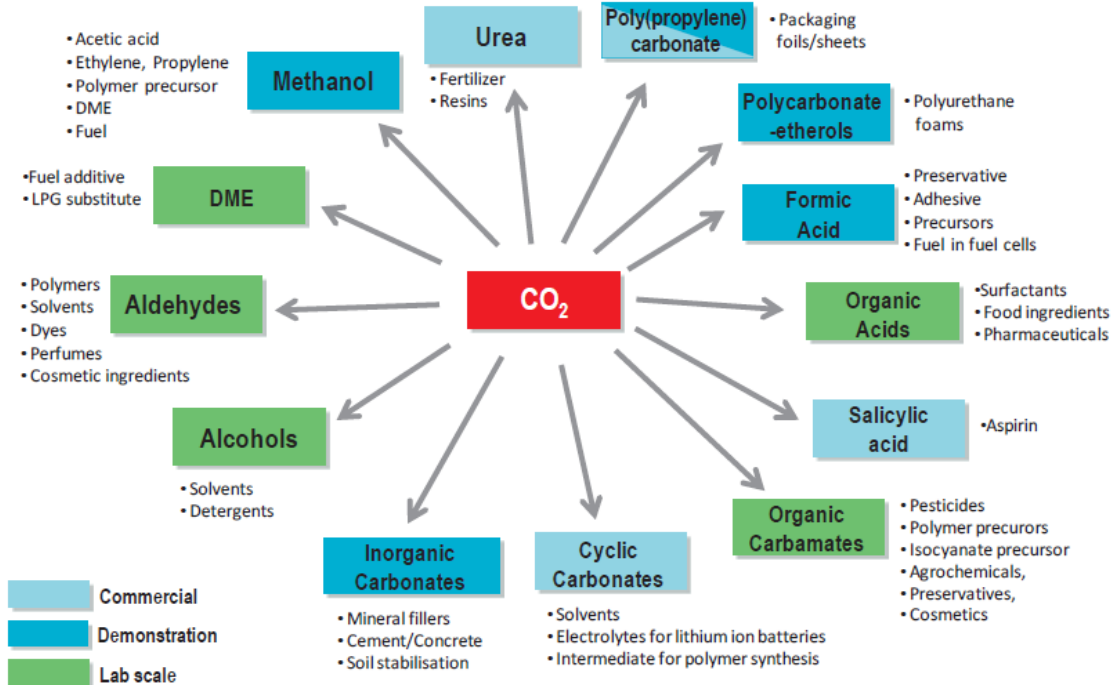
• Acetic acid
• Ethylene, Propylene
• Polymer precursor
• DME
• Fuel

Methanol

Urea

• Fertilizer
• Resins

Poly(propylene) carbonate

• Packaging foils/sheets

Polycarbonate -etherols

• Polyurethane foams

•Fuel additive
• LPG substitute

DME

Formic Acid

• Preservative
• Adhesive
• Precursors
• Fuel in fuel cells

• Polymers
• Solvents
• Dyes
• Perfumes
• Cosmetic ingredients

Aldehydes

$CO_2$

Organic Acids

•Surfactants
• Food ingredients
• Pharmaceuticals

Alcohols

• Solvents
• Detergents

Salicylic acid

•Aspirin

Inorganic Carbonates

• Mineral fillers
• Cement/Concrete
• Soil stabilisation

Cyclic Carbonates

• Solvents
• Electrolytes for lithium ion batteries
• Intermediate for polymer synthesis

Organic Carbamates

• Pesticides
• Polymer precurors
• Isocyanate precursor
• Agrochemicals,
• Preservatives,
• Cosmetics

Commercial
Demonstration
Lab scale